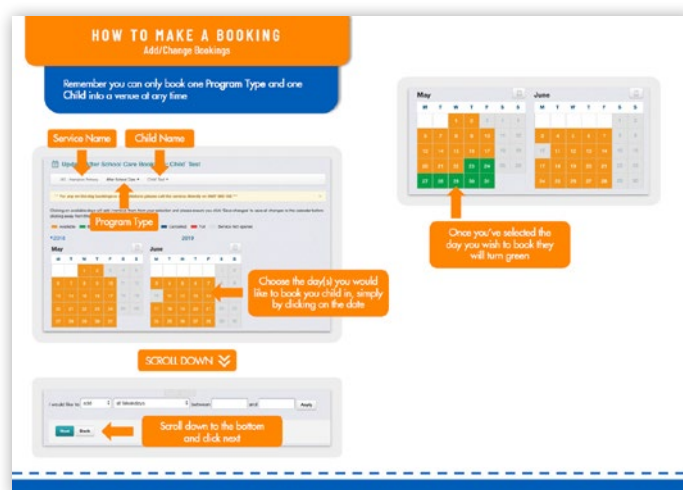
HOW TO MAKE A BOOKING
Add/Change Bookings

Remember you can only book one Program Type and one Child into a venue at any time

Service Name
Child Name

Upd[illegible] After School Care Book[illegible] Child' Test

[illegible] Before School Care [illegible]

Program Type

2018

May

| M | T | W | T | F | S | S |
|---|---|---|---|---|---|---|

June

| M | T | W | T | F | S | S |
|---|---|---|---|---|---|---|

Choose the day(s) you would like to book you child in, simply by clicking on the date

SCROLL DOWN

I would like to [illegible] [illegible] between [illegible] and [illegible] Apply

Next Back

Scroll down to the bottom and click next

May

| M | T | W | T | F | S | S |
|---|---|---|---|---|---|---|
| | 1 | 2 | 3 | 4 | 5 | 6 |
| 7 | 8 | 9 | 10 | 11 | 12 | 13 |
| 14 | 15 | 16 | 17 | 18 | 19 | 20 |
| 21 | 22 | 23 | 24 | 25 | 26 | 27 |
| 28 | 29 | 30 | 31 | | | |

June

| M | T | W | T | F | S | S |
|---|---|---|---|---|---|---|
| | | | | 1 | 2 | 3 |
| 4 | 5 | 6 | 7 | 8 | 9 | 10 |
| 11 | 12 | 13 | 14 | 15 | 16 | 17 |
| 18 | 19 | 20 | 21 | 22 | 23 | 24 |
| 25 | 26 | 27 | 28 | 29 | 30 | |

Once you've selected the day you wish to book they will turn green